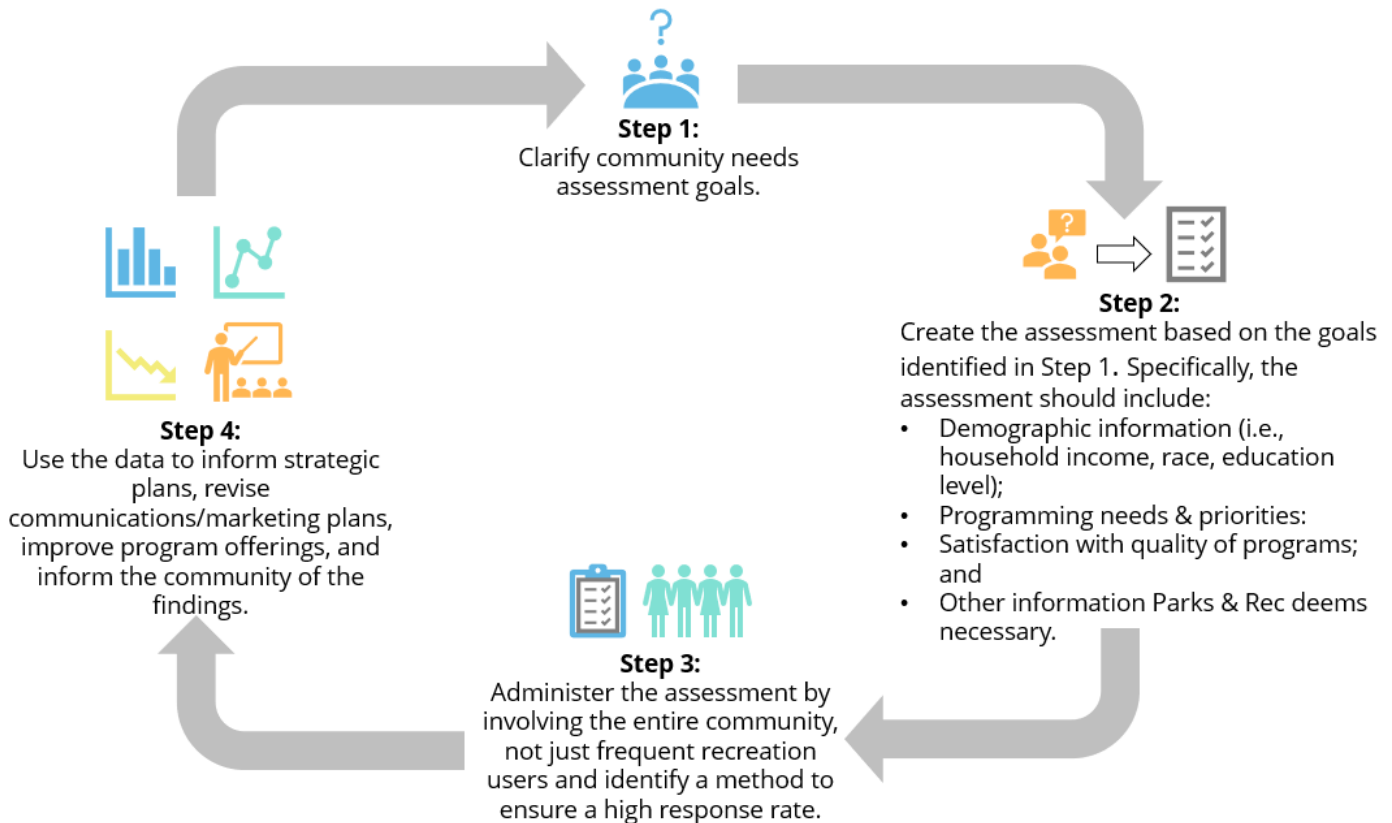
Step 1:
Clarify community needs assessment goals.

Step 2:
Create the assessment based on the goals identified in Step 1. Specifically, the assessment should include:
- Demographic information (i.e., household income, race, education level);
- Programming needs & priorities:
- Satisfaction with quality of programs; and
- Other information Parks & Rec deems necessary.

Step 3:
Administer the assessment by involving the entire community, not just frequent recreation users and identify a method to ensure a high response rate.

Step 4:
Use the data to inform strategic plans, revise communications/marketing plans, improve program offerings, and inform the community of the findings.